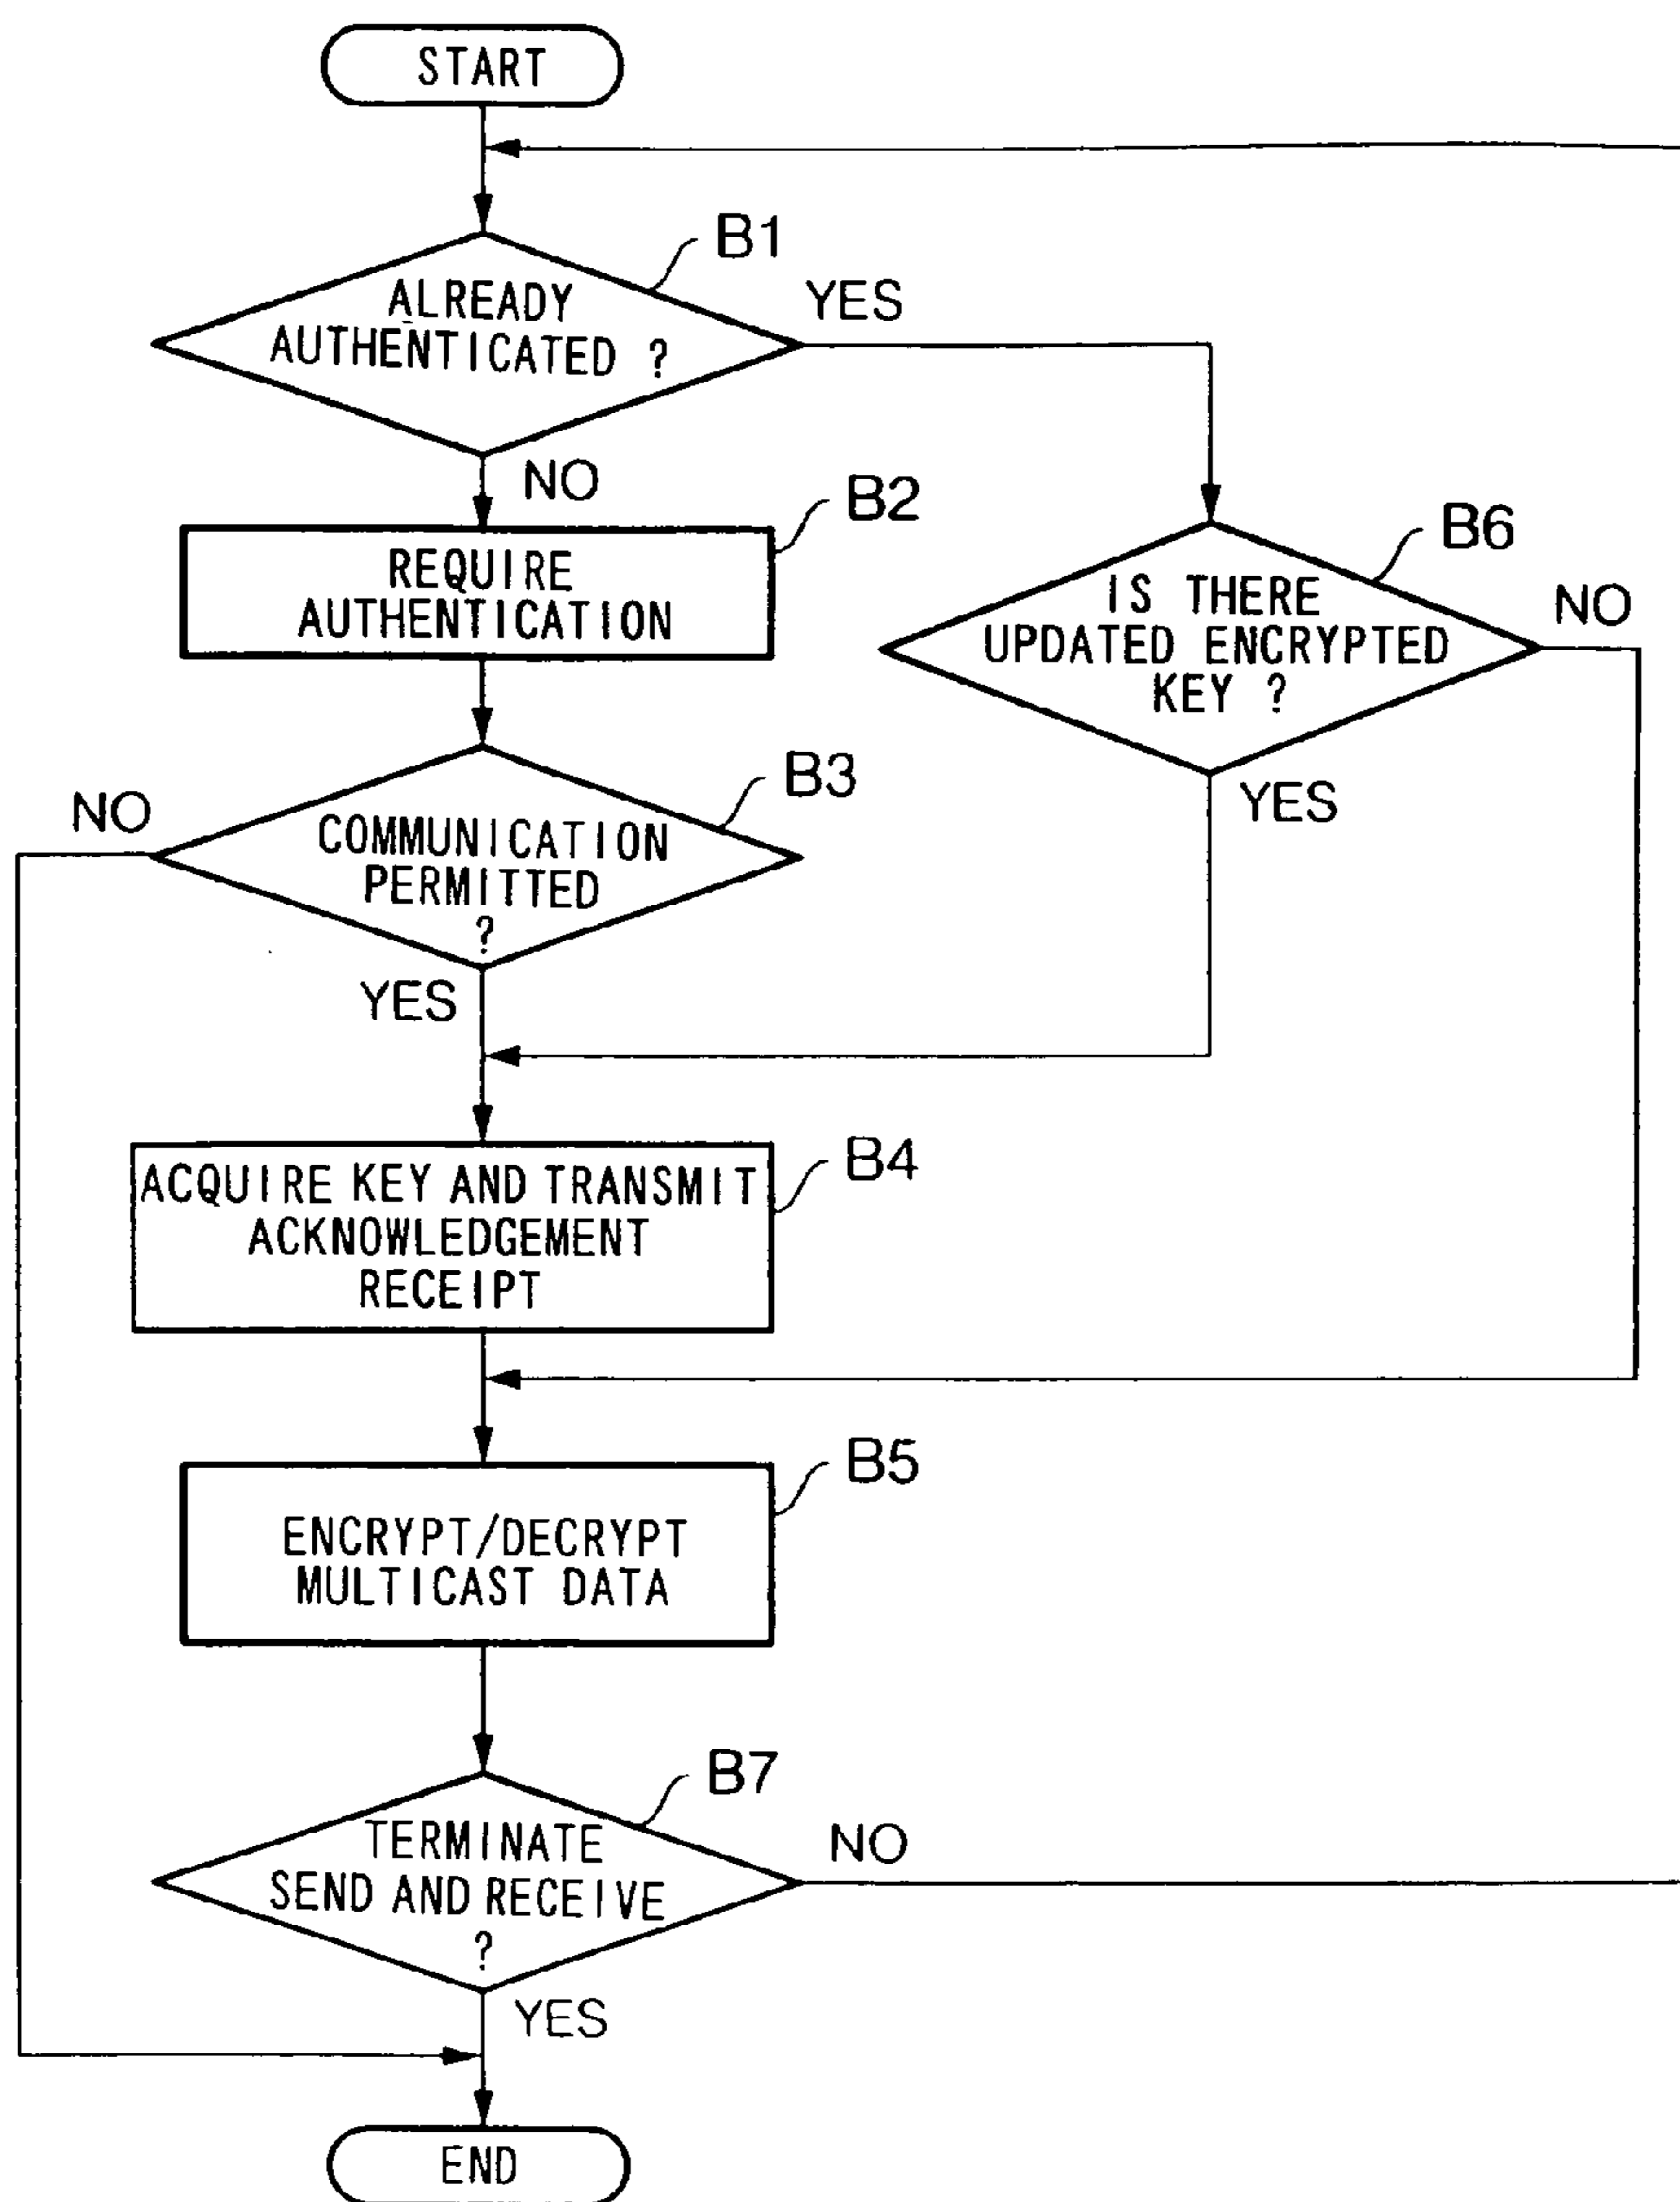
START

B1

ALREADY AUTHENTICATED ?

YES

NO

B2

REQUIRE AUTHENTICATION

B6

IS THERE UPDATED ENCRYPTED KEY ?

NO

YES

B3

NO

COMMUNICATION PERMITTED ?

YES

B4

ACQUIRE KEY AND TRANSMIT ACKNOWLEDGEMENT RECEIPT

B5

ENCRYPT/DECRYPT MULTICAST DATA

B7

TERMINATE SEND AND RECEIVE ?

NO

YES

END